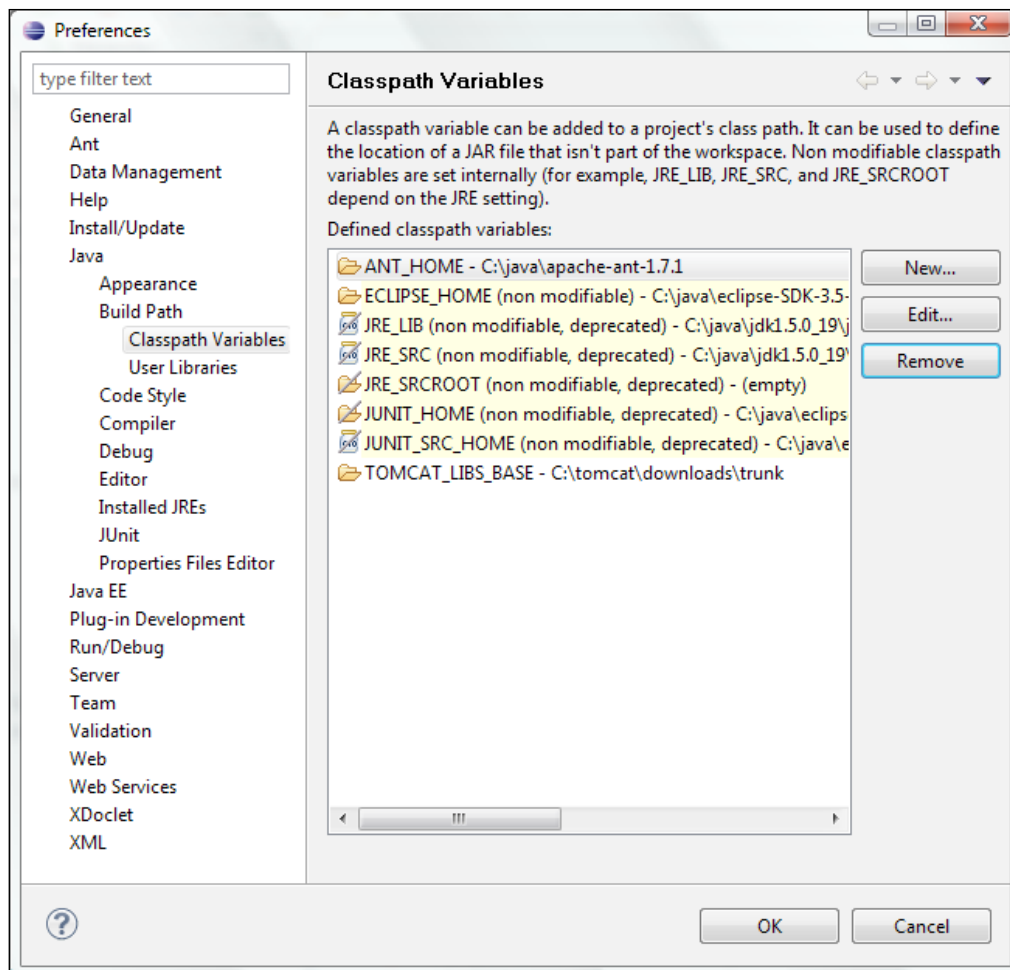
Preferences

type filter text

General
Ant
Data Management
Help
Install/Update
Java
Appearance
Build Path
Classpath Variables
User Libraries
Code Style
Compiler
Debug
Editor
Installed JREs
JUnit
Properties Files Editor
Java EE
Plug-in Development
Run/Debug
Server
Team
Validation
Web
Web Services
XDoclet
XML

Classpath Variables

A classpath variable can be added to a project's class path. It can be used to define the location of a JAR file that isn't part of the workspace. Non modifiable classpath variables are set internally (for example, JRE_LIB, JRE_SRC, and JRE_SRCROOT depend on the JRE setting).

Defined classpath variables:

ANT_HOME - C:\java\apache-ant-1.7.1
ECLIPSE_HOME (non modifiable) - C:\java\eclipse-SDK-3.5-
JRE_LIB (non modifiable, deprecated) - C:\java\jdk1.5.0_19\j
JRE_SRC (non modifiable, deprecated) - C:\java\jdk1.5.0_19\
JRE_SRCROOT (non modifiable, deprecated) - (empty)
JUNIT_HOME (non modifiable, deprecated) - C:\java\eclips
JUNIT_SRC_HOME (non modifiable, deprecated) - C:\java\e
TOMCAT_LIBS_BASE - C:\tomcat\downloads\trunk

New...
Edit...
Remove

OK
Cancel